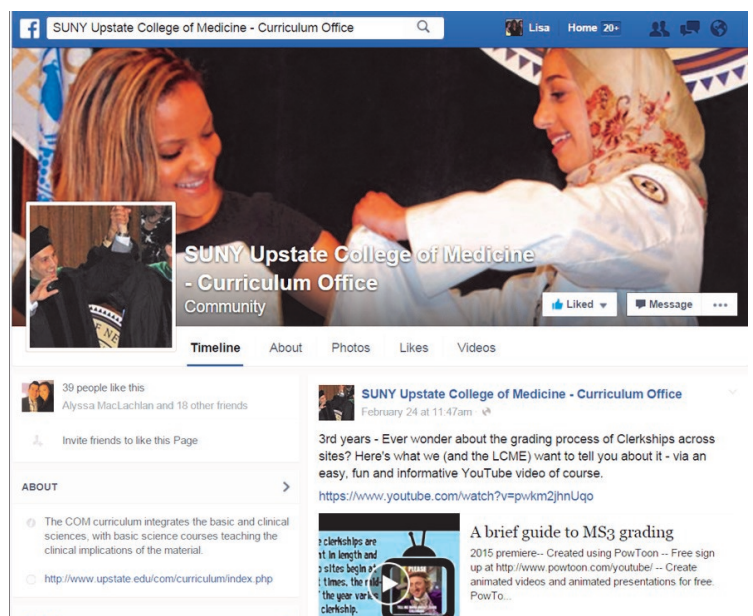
SUNY Upstate College of Medicine - Curriculum Office

Lisa Home 20+

SUNY Upstate College of Medicine - Curriculum Office

Community

Liked Message •••

Timeline About Photos Likes Videos

39 people like this
Alyssa MacLachlan and 18 other friends

Invite friends to like this Page

ABOUT

The COM curriculum integrates the basic and clinical sciences, with basic science courses teaching the clinical implications of the material.

http://www.upstate.edu/com/curriculum/index.php

SUNY Upstate College of Medicine - Curriculum Office
February 24 at 11:47am

3rd years - Ever wonder about the grading process of Clerkships across sites? Here's what we (and the LCME) want to tell you about it - via an easy, fun and informative YouTube video of course.

https://www.youtube.com/watch?v=pwkm2jhnUqo

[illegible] clerkships are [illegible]t in length and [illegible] sites begin at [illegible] times, the rules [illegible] the year varies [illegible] clerkship.

A brief guide to MS3 grading

2015 premiere-- Created using PowToon -- Free sign up at http://www.powtoon.com/youtube/ -- Create animated videos and animated presentations for free. PowTo...